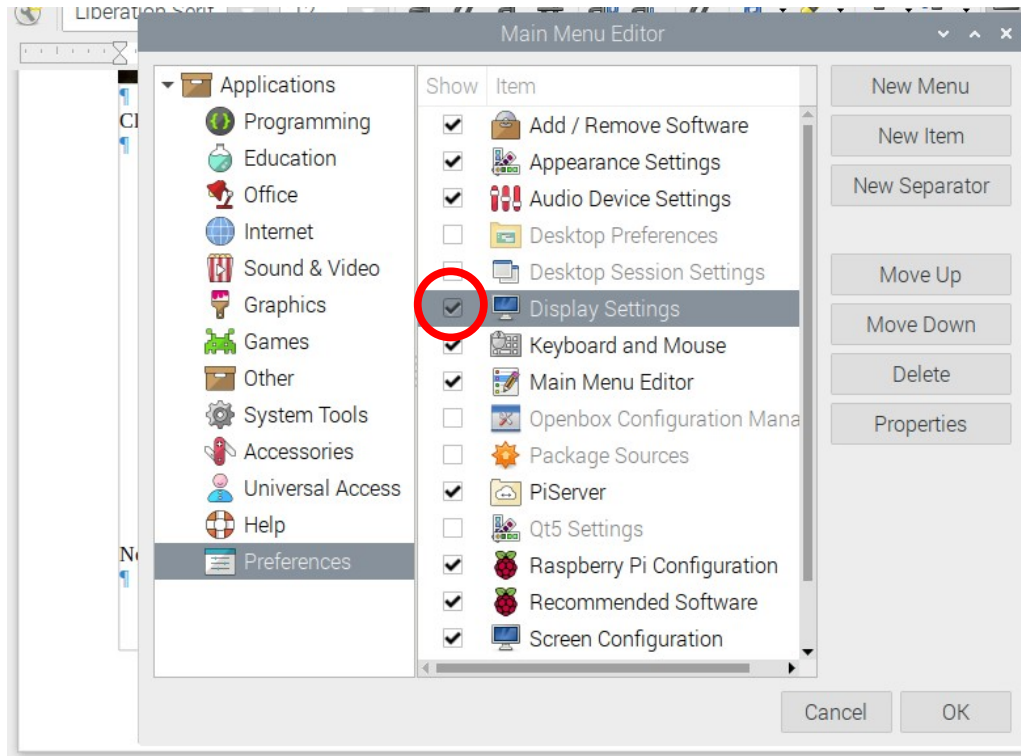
Liberation Serif

¶
Cl
¶

N
¶

Main Menu Editor

Applications
Programming
Education
Office
Internet
Sound & Video
Graphics
Games
Other
System Tools
Accessories
Universal Access
Help
Preferences

| Show | Item |
|---|---|
| ✔ | Add / Remove Software |
| ✔ | Appearance Settings |
| ✔ | Audio Device Settings |
|  | Desktop Preferences |
|  | Desktop Session Settings |
| ✔ | Display Settings |
| ✔ | Keyboard and Mouse |
| ✔ | Main Menu Editor |
|  | Openbox Configuration Mana |
|  | Package Sources |
| ✔ | PiServer |
|  | Qt5 Settings |
| ✔ | Raspberry Pi Configuration |
| ✔ | Recommended Software |
| ✔ | Screen Configuration |

New Menu
New Item
New Separator
Move Up
Move Down
Delete
Properties

Cancel
OK